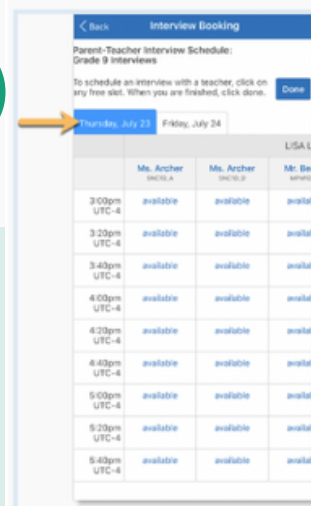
< Back Interview Booking

Parent-Teacher Interview Schedule: Grade 9 Interviews

To schedule an interview with a teacher, click on any free slot. When you are finished, click done.

Done

Thursday, July 23 Friday, July 24

LISA L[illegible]

| | Ms. Archer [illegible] | Ms. Archer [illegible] | Mr. Be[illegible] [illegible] |
|---|---|---|---|
| 3:00pm UTC-4 | available | available | availa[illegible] |
| 3:20pm UTC-4 | available | available | availa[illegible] |
| 3:40pm UTC-4 | available | available | availa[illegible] |
| 4:00pm UTC-4 | available | available | availa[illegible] |
| 4:20pm UTC-4 | available | available | availa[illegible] |
| 4:40pm UTC-4 | available | available | availa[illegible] |
| 5:00pm UTC-4 | available | available | availa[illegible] |
| 5:20pm UTC-4 | available | available | availa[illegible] |
| 5:40pm UTC-4 | available | available | availa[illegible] |